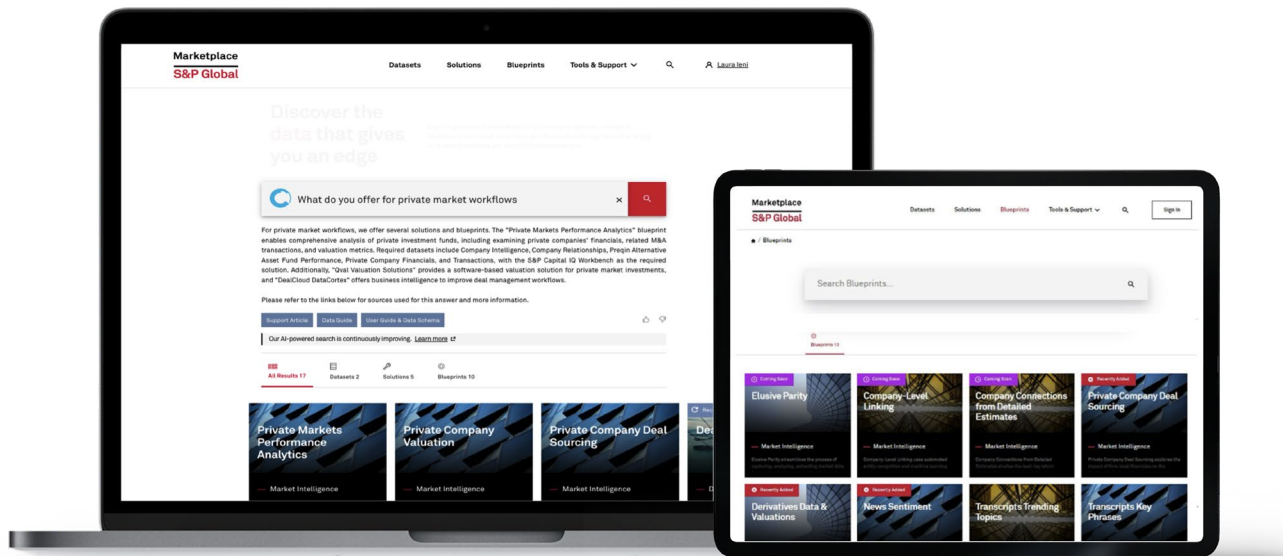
Marketplace
S&P Global

Datasets Solutions Blueprints Tools & Support Laura Ieni

Discover the data that gives you an edge

What do you offer for private market workflows

For private market workflows, we offer several solutions and blueprints. The "Private Markets Performance Analytics" blueprint enables comprehensive analysis of private investment funds, including examining private companies' financials, related M&A transactions, and valuation metrics. Required datasets include Company Intelligence, Company Relationships, Preqin Alternative Asset Fund Performance, Private Company Financials, and Transactions, with the S&P Capital IQ Workbench as the required solution. Additionally, "Qval Valuation Solutions" provides a software-based valuation solution for private market investments, and "DealCloud DataCortex" offers business intelligence to improve deal management workflows.

Please refer to the links below for sources used for this answer and more information.

Support Article Data Guide User Guide & Data Schema

Our AI-powered search is continuously improving. Learn more

All Results 17 Datasets 2 Solutions 5 Blueprints 10

Private Markets Performance Analytics
Market Intelligence

Private Company Valuation
Market Intelligence

Private Company Deal Sourcing
Market Intelligence

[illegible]

Marketplace
S&P Global

Datasets Solutions Blueprints Tools & Support Sign In

/ Blueprints

Search Blueprints...

Blueprints 13

Coming Soon
Elusive Parity
Market Intelligence
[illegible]

Coming Soon
Company-Level Linking
Market Intelligence
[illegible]

Coming Soon
Company Connections from Detailed Estimates
Market Intelligence
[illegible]

Recently Added
Private Company Deal Sourcing
Market Intelligence
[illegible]

Recently Added
Derivatives Data & Valuations

Recently Added
News Sentiment

Transcripts Trending Topics

Transcripts Key Phrases